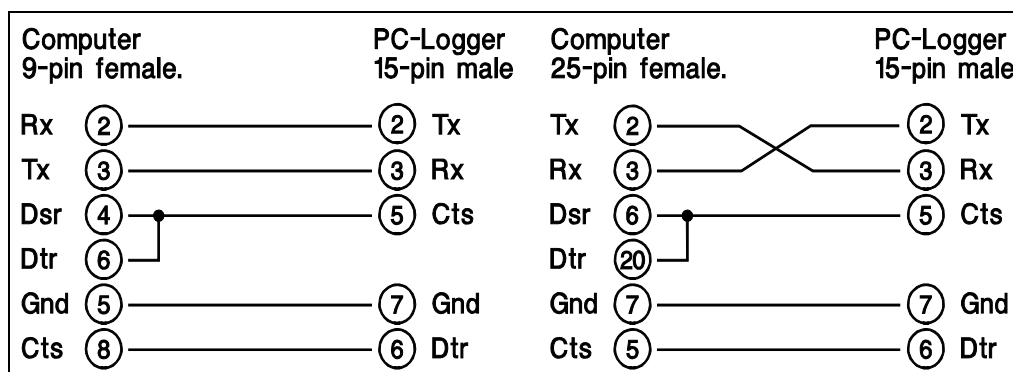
Computer
9-pin female.

PC-Logger
15-pin male

Rx 2 — 2 Tx
Tx 3 — 3 Rx
Dsr 4 — 5 Cts
Dtr 6
Gnd 5 — 7 Gnd
Cts 8 — 6 Dtr

Computer
25-pin female.

PC-Logger
15-pin male

Tx 2 — 2 Tx
Rx 3 — 3 Rx
Dsr 6 — 5 Cts
Dtr 20
Gnd 7 — 7 Gnd
Cts 5 — 6 Dtr